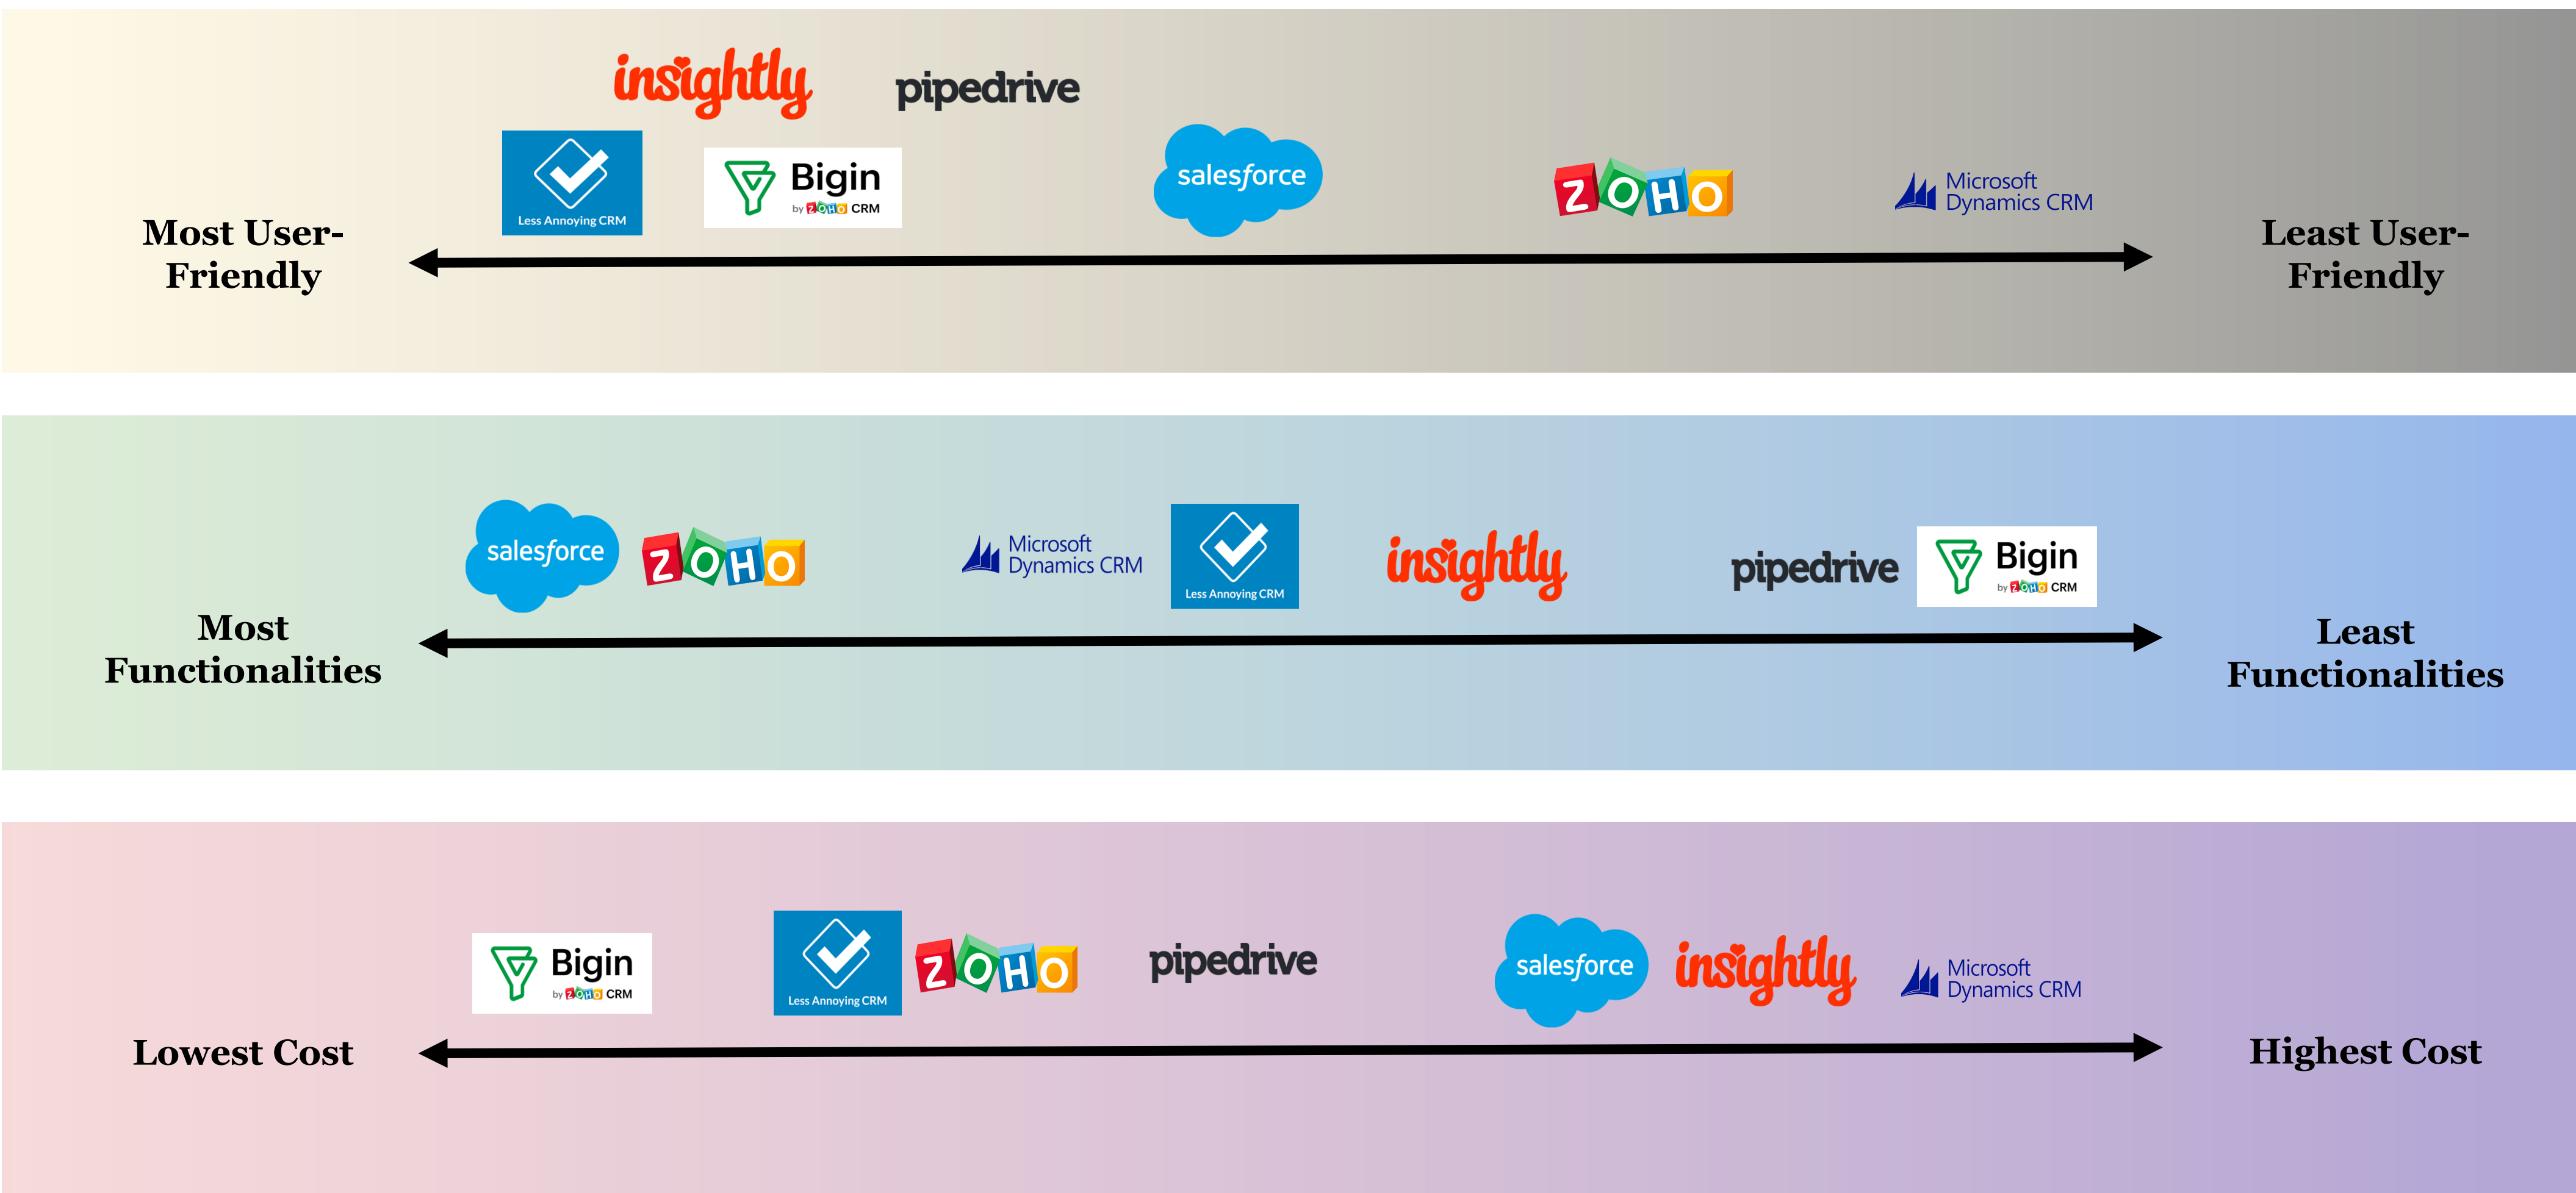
insightly pipedrive

Less Annoying CRM Bigin by ZOHO CRM salesforce ZOHO Microsoft Dynamics CRM

Most User-Friendly

Least User-Friendly

salesforce ZOHO Microsoft Dynamics CRM Less Annoying CRM insightly pipedrive Bigin by ZOHO CRM

Most Functionalities

Least Functionalities

Bigin by ZOHO CRM Less Annoying CRM ZOHO pipedrive salesforce insightly Microsoft Dynamics CRM

Lowest Cost

Highest Cost